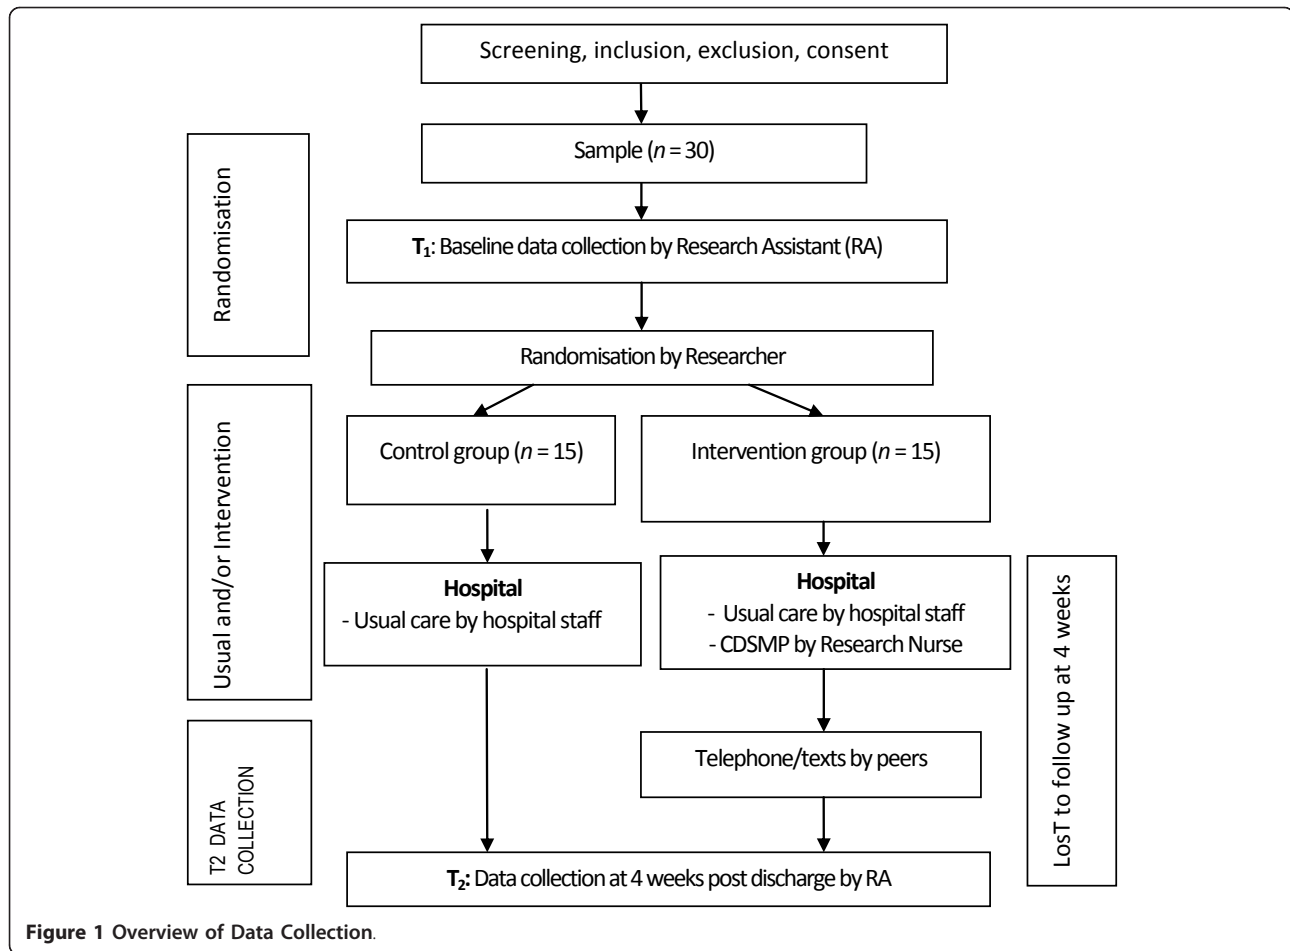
Screening, inclusion, exclusion, consent

Randomisation

Sample ($n$ = 30)

**$T_1$**: Baseline data collection by Research Assistant (RA)

Randomisation by Researcher

Usual and/or Intervention

Control group ($n$ = 15)

Intervention group ($n$ = 15)

**Hospital**
- Usual care by hospital staff

**Hospital**
- Usual care by hospital staff
- CDSMP by Research Nurse

LosT to follow up at 4 weeks

T2 DATA COLLECTION

Telephone/texts by peers

**$T_2$:** Data collection at 4 weeks post discharge by RA

**Figure 1 Overview of Data Collection**.